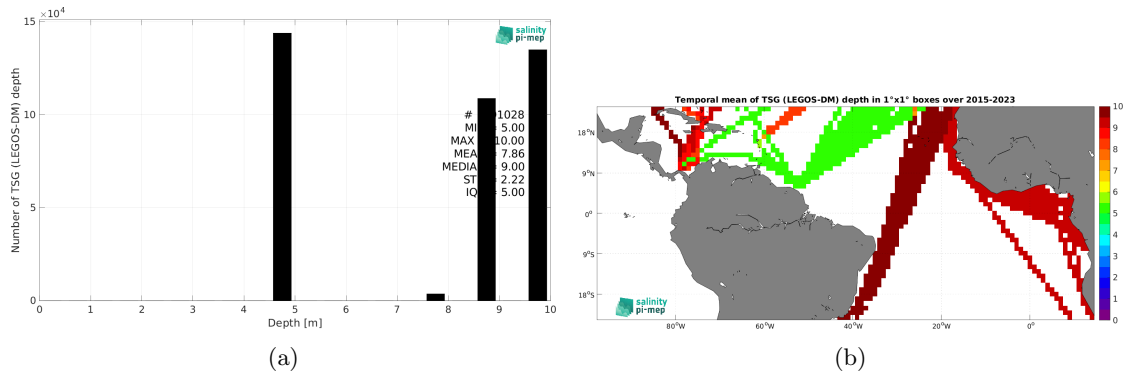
$\times10^4$
15
10
5
0
Number of TSG (LEGOS-DM) depth
salinity pi-mep
# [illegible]1028
MI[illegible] 5.00
MAX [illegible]10.00
MEA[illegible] 7.86
MEDIA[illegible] 9.00
ST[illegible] 2.22
IQ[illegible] 5.00
0 1 2 3 4 5 6 7 8 9 10
Depth [m]
(a)

Temporal mean of TSG (LEGOS-DM) depth in 1°x1° boxes over 2015-2023
18°N
9°N
0°
9°S
18°S
80°W 60°W 40°W 20°W 0°
salinity pi-mep
10
9
8
7
6
5
4
3
2
1
0
(b)